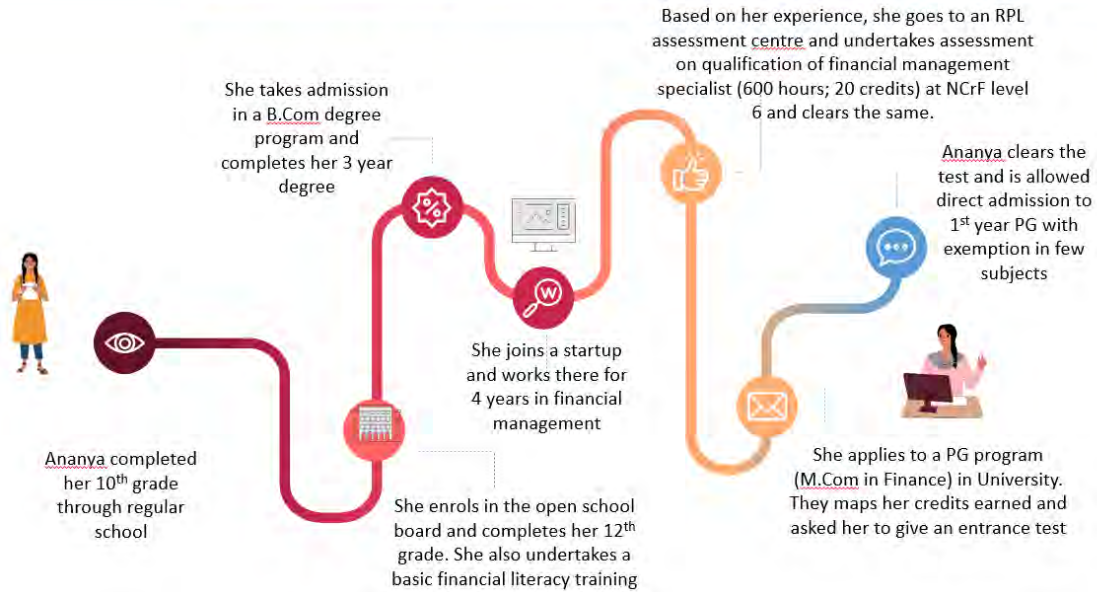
Ananya completed her 10$^{th}$ grade through regular school

She enrolls in the open school board and completes her 12$^{th}$ grade. She also undertakes a basic financial literacy training

She takes admission in a B.Com degree program and completes her 3 year degree

She joins a startup and works there for 4 years in financial management

Based on her experience, she goes to an RPL assessment centre and undertakes assessment on qualification of financial management specialist (600 hours; 20 credits) at NCrF level 6 and clears the same.

She applies to a PG program (M.Com in Finance) in University. They maps her credits earned and asked her to give an entrance test

Ananya clears the test and is allowed direct admission to 1$^{st}$ year PG with exemption in few subjects